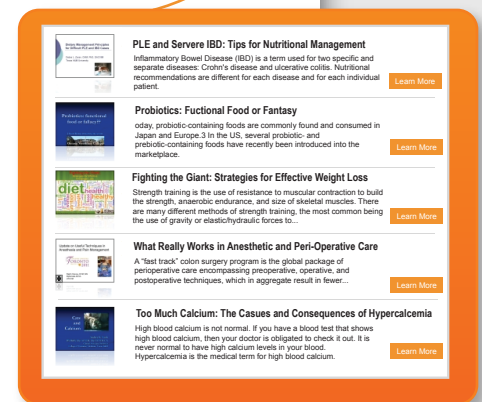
PLE and Servere IBD: Tips for Nutritional Management

Inflammatory Bowel Disease (IBD) is a term used for two specific and separate diseases: Crohn's disease and ulcerative colitis. Nutritional recommendations are different for each disease and for each individual patient.

Learn More

Probiotics: Fuctional Food or Fantasy

oday, probiotic-containing foods are commonly found and consumed in Japan and Europe.3 In the US, several probiotic- and prebiotic-containing foods have recently been introduced into the marketplace.

Learn More

Fighting the Giant: Strategies for Effective Weight Loss

Strength training is the use of resistance to muscular contraction to build the strength, anaerobic endurance, and size of skeletal muscles. There are many different methods of strength training, the most common being the use of gravity or elastic/hydraulic forces to...

Learn More

What Really Works in Anesthetic and Peri-Operative Care

A "fast track" colon surgery program is the global package of perioperative care encompassing preoperative, operative, and postoperative techniques, which in aggregate result in fewer...

Learn More

Too Much Calcium: The Casues and Consequences of Hypercalcemia

High blood calcium is not normal. If you have a blood test that shows high blood calcium, then your doctor is obligated to check it out. It is never normal to have high calcium levels in your blood. Hypercalcemia is the medical term for high blood calcium.

Learn More